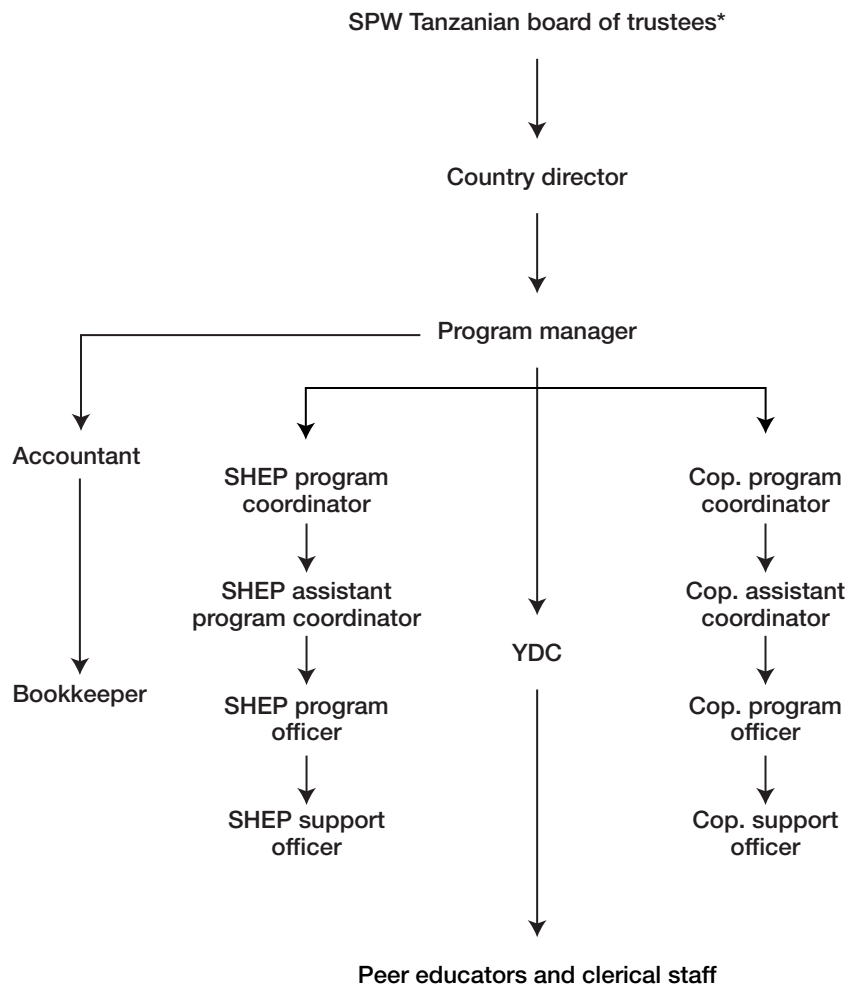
SPW Tanzanian board of trustees*

Country director

Program manager

Accountant

Bookkeeper

SHEP program coordinator

SHEP assistant program coordinator

SHEP program officer

SHEP support officer

YDC

Peer educators and clerical staff

Cop. program coordinator

Cop. assistant coordinator

Cop. program officer

Cop. support officer